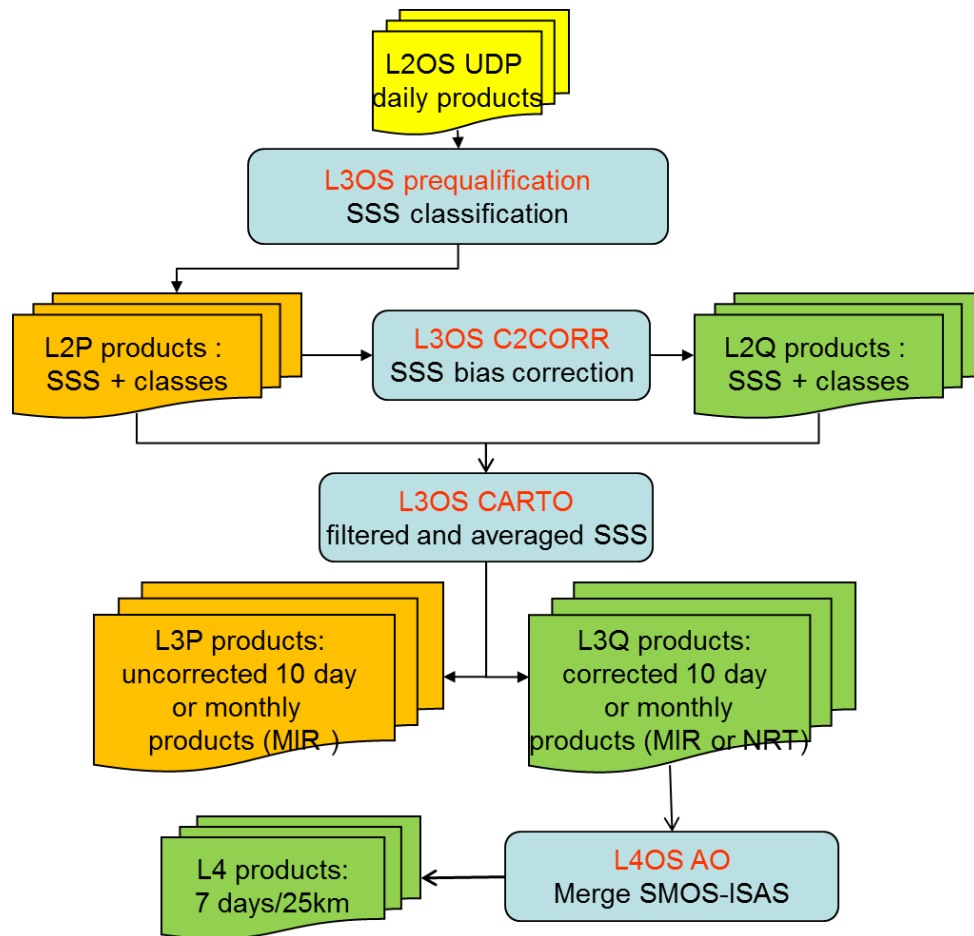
L2OS UDP
daily products

L3OS prequalification
SSS classification

L2P products :
SSS + classes

L3OS C2CORR
SSS bias correction

L2Q products :
SSS + classes

L3OS CARTO
filtered and averaged SSS

L3P products:
uncorrected 10 day
or monthly
products (MIR )

L3Q products:
corrected 10 day
or monthly
products (MIR or NRT)

L4 products:
7 days/25km

L4OS AO
Merge SMOS-ISAS